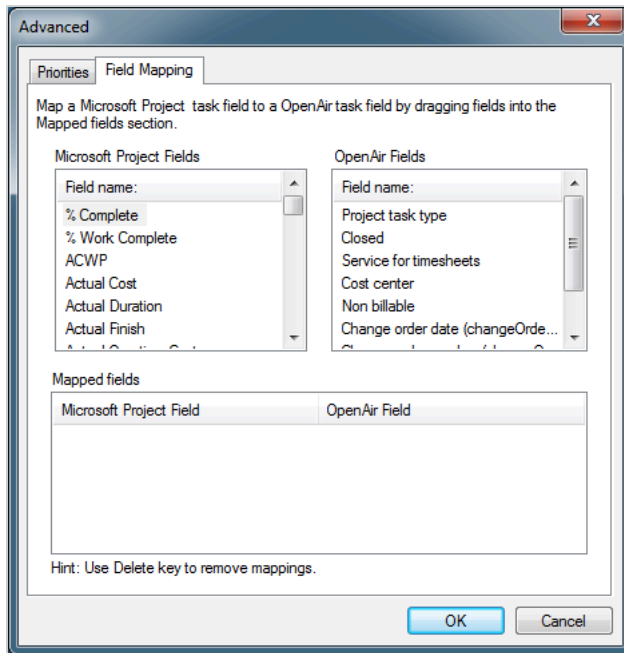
Advanced

Priorities | Field Mapping

Map a Microsoft Project task field to a OpenAir task field by dragging fields into the Mapped fields section.

Microsoft Project Fields

| Field name: |
|---|
| % Complete |
| % Work Complete |
| ACWP |
| Actual Cost |
| Actual Duration |
| Actual Finish |
| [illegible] |

OpenAir Fields

| Field name: |
|---|
| Project task type |
| Closed |
| Service for timesheets |
| Cost center |
| Non billable |
| Change order date (changeOrde... |
| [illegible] |

Mapped fields

| Microsoft Project Field | OpenAir Field |
|---|---|

Hint: Use Delete key to remove mappings.

OK Cancel